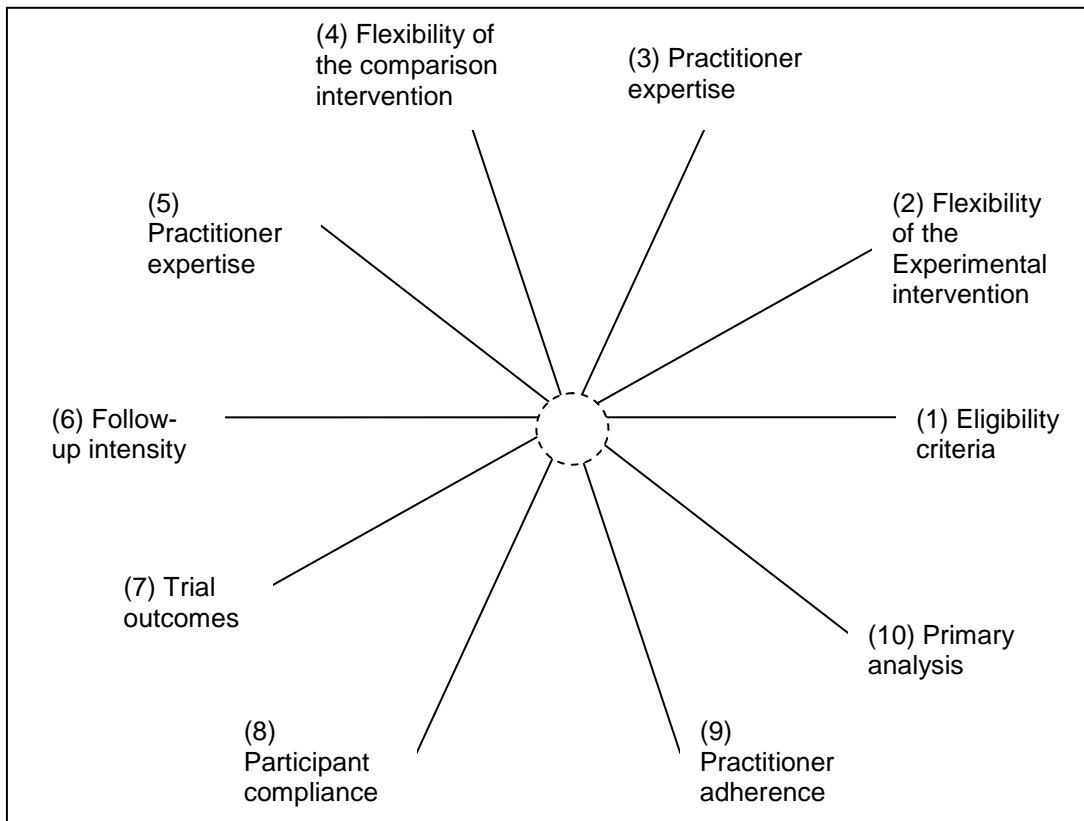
(4) Flexibility of the comparison intervention

(3) Practitioner expertise

(5) Practitioner expertise

(2) Flexibility of the Experimental intervention

(6) Follow-up intensity

(1) Eligibility criteria

(7) Trial outcomes

(10) Primary analysis

(8) Participant compliance

(9) Practitioner adherence